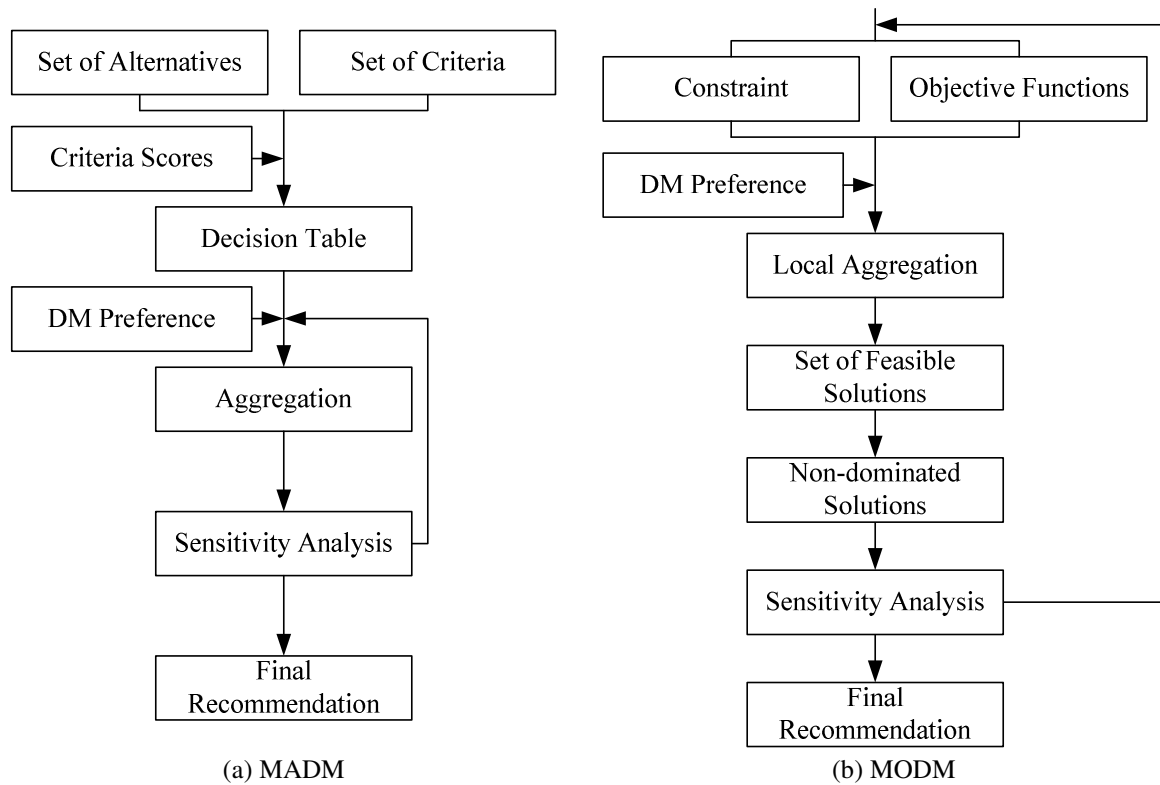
Set of Alternatives

Set of Criteria

Criteria Scores

Decision Table

DM Preference

Aggregation

Sensitivity Analysis

Final Recommendation

(a) MADM

Constraint

Objective Functions

DM Preference

Local Aggregation

Set of Feasible Solutions

Non-dominated Solutions

Sensitivity Analysis

Final Recommendation

(b) MODM